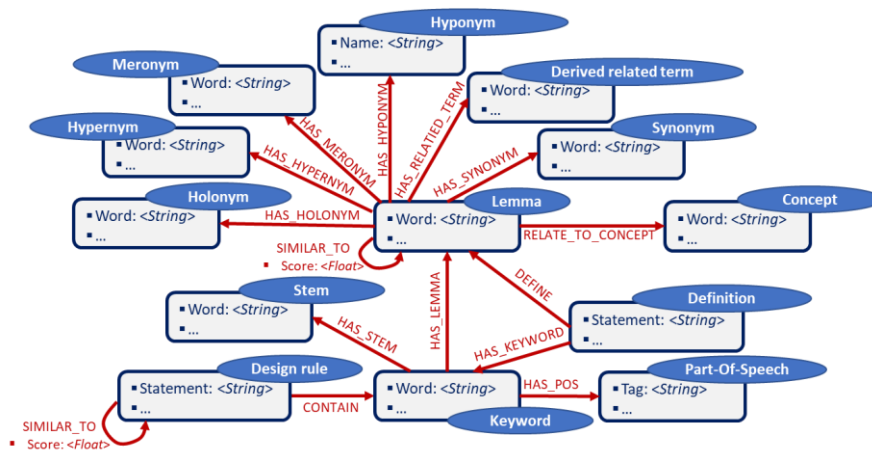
Hyponym
▪ Name: <String>
▪ …

Meronym
▪ Word: <String>
▪ …

Derived related term
▪ Word: <String>
▪ …

Hypernym
▪ Word: <String>
▪ …

Synonym
▪ Word: <String>
▪ …

Holonym
▪ Word: <String>
▪ …

Lemma
▪ Word: <String>
▪ …

Concept
▪ Word: <String>
▪ …

HAS_HYPONYM
HAS_MERONYM
HAS_RELATIED_TERM
HAS_HYPERNYM
HAS_SYNONYM
HAS_HOLONYM
RELATE_TO_CONCEPT
SIMILAR_TO
▪ Score: <Float>

Stem
▪ Word: <String>
▪ …

DEFINE
Definition
▪ Statement: <String>
▪ …

HAS_STEM
HAS_LEMMA
HAS_KEYWORD

Design rule
▪ Statement: <String>
▪ …

Word: <String>
▪ …
Keyword

HAS_POS
Part-Of-Speech
▪ Tag: <String>
▪ …

CONTAIN
SIMILAR_TO
▪ Score: <Float>